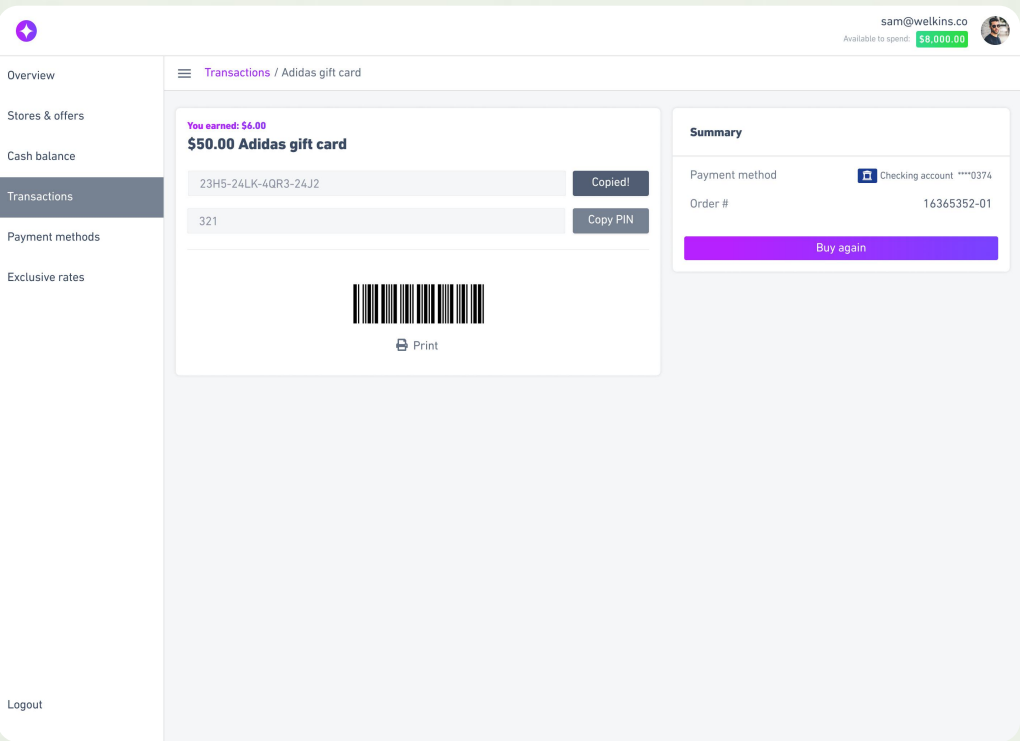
sam@welkins.co
Available to spend: $8,000.00

Overview
Stores & offers
Cash balance
Transactions
Payment methods
Exclusive rates

Transactions / Adidas gift card

You earned: $6.00
$50.00 Adidas gift card

23H5-24LK-4QR3-24J2
Copied!
321
Copy PIN

Print

Summary
Payment method
Checking account ****0374
Order #
16365352-01
Buy again

Logout